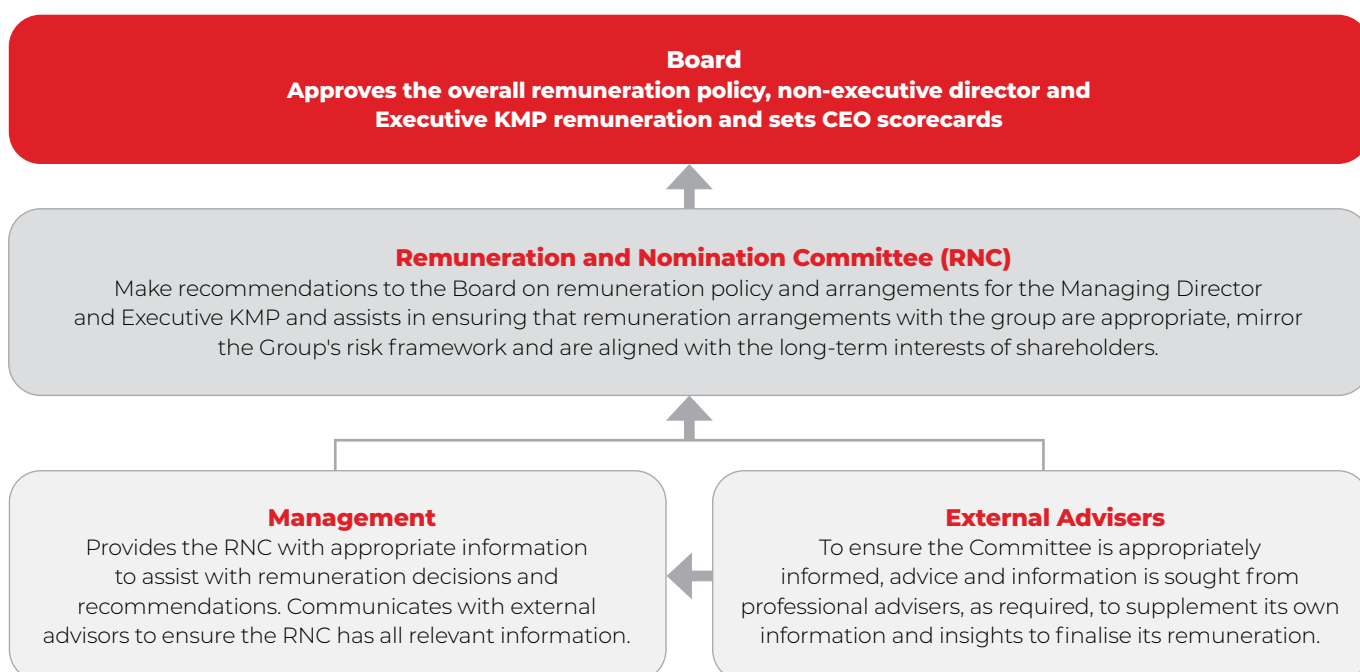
Board
Approves the overall remuneration policy, non-executive director and Executive KMP remuneration and sets CEO scorecards

Remuneration and Nomination Committee (RNC)
Make recommendations to the Board on remuneration policy and arrangements for the Managing Director and Executive KMP and assists in ensuring that remuneration arrangements with the group are appropriate, mirror the Group's risk framework and are aligned with the long-term interests of shareholders.

Management
Provides the RNC with appropriate information to assist with remuneration decisions and recommendations. Communicates with external advisors to ensure the RNC has all relevant information.

External Advisers
To ensure the Committee is appropriately informed, advice and information is sought from professional advisers, as required, to supplement its own information and insights to finalise its remuneration.